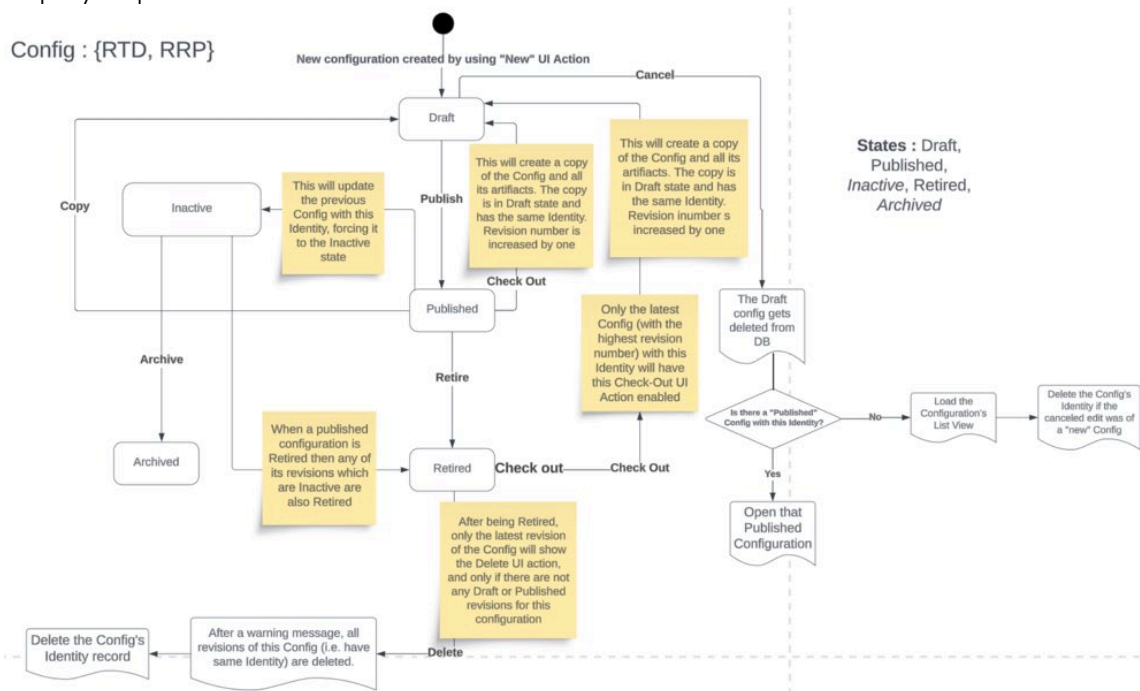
Config : {RTD, RRP}

New configuration created by using "New" UI Action

Cancel

Draft

Copy

Inactive

This will update the previous Config with this Identity, forcing it to the Inactive state

Publish

This will create a copy of the Config and all its artifacts. The copy is in Draft state and has the same Identity. Revision number is increased by one

This will create a copy of the Config and all its artifacts. The copy is in Draft state and has the same Identity. Revision inumber s increased by one

States : Draft, Published, *Inactive*, Retired, *Archived*

Check Out

Published

Only the latest Config (with the highest revision number) with this Identity will have this Check-Out UI Action enabled

The Draft config gets deleted from DB

Archive

Retire

Is there a "Published" Config with this Identity?

No

Load the Configuration's List View

Delete the Config's Identity if the canceled edit was of a "new" Config

When a published configuration is Retired then any of its revisions which are Inactive are also Retired

Archived

Retired

Check out

Check Out

Yes

Open that Published Configuration

After being Retired, only the latest revision of the Config will show the Delete UI action, and only if there are not any Draft or Published revisions for this configuration

Delete the Config's Identity record

After a warning message, all revisions of this Config (i.e. have same Identity) are deleted.

Delete